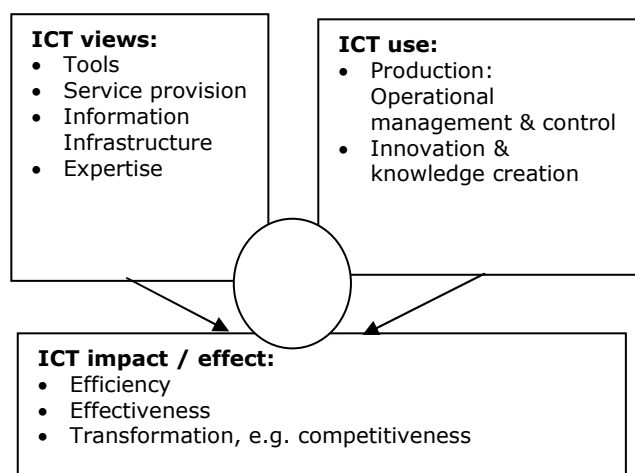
**ICT views:**
- Tools
- Service provision
- Information Infrastructure
- Expertise

**ICT use:**
- Production: Operational management & control
- Innovation & knowledge creation

**ICT impact / effect:**
- Efficiency
- Effectiveness
- Transformation, e.g. competitiveness